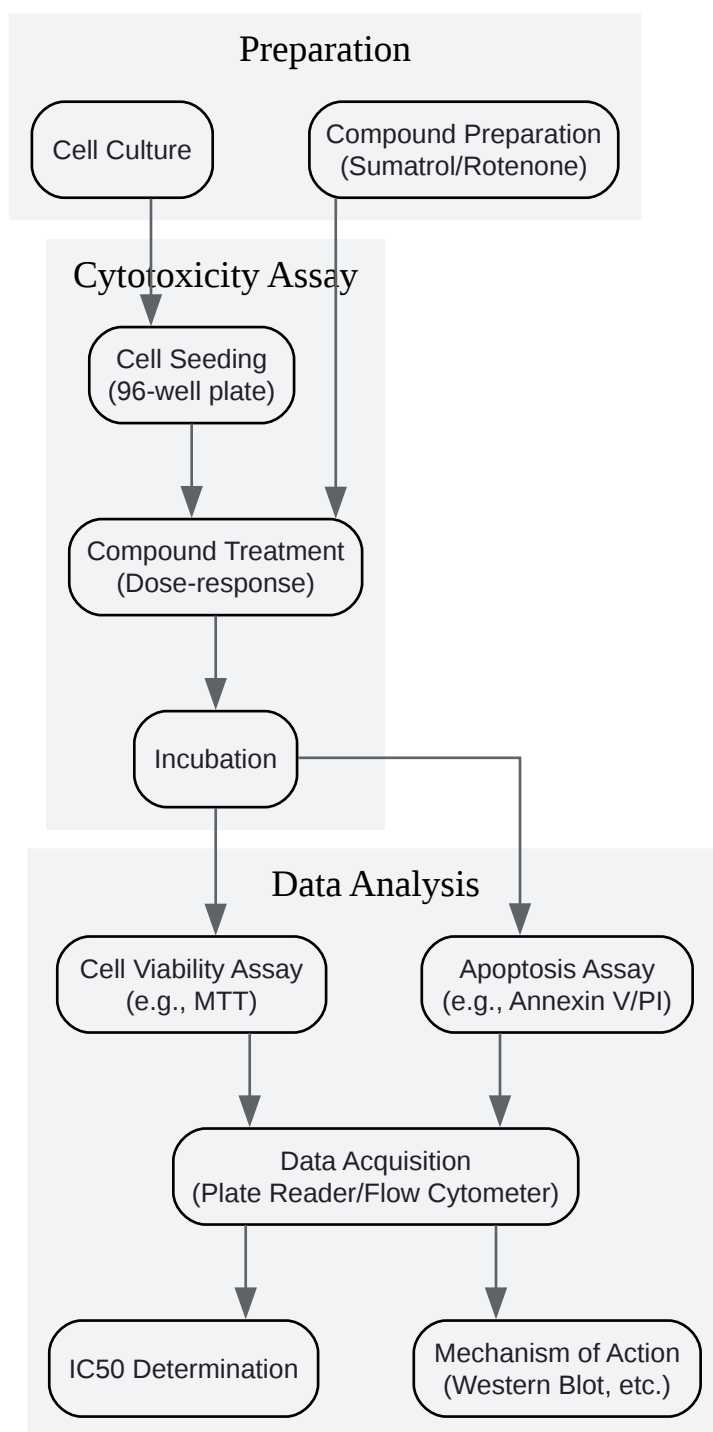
Preparation

Cell Culture

Compound Preparation (Sumatrol/Rotenone)

Cytotoxicity Assay

Cell Seeding (96-well plate)

Compound Treatment (Dose-response)

Incubation

Data Analysis

Cell Viability Assay (e.g., MTT)

Apoptosis Assay (e.g., Annexin V/PI)

Data Acquisition (Plate Reader/Flow Cytometer)

IC50 Determination

Mechanism of Action (Western Blot, etc.)